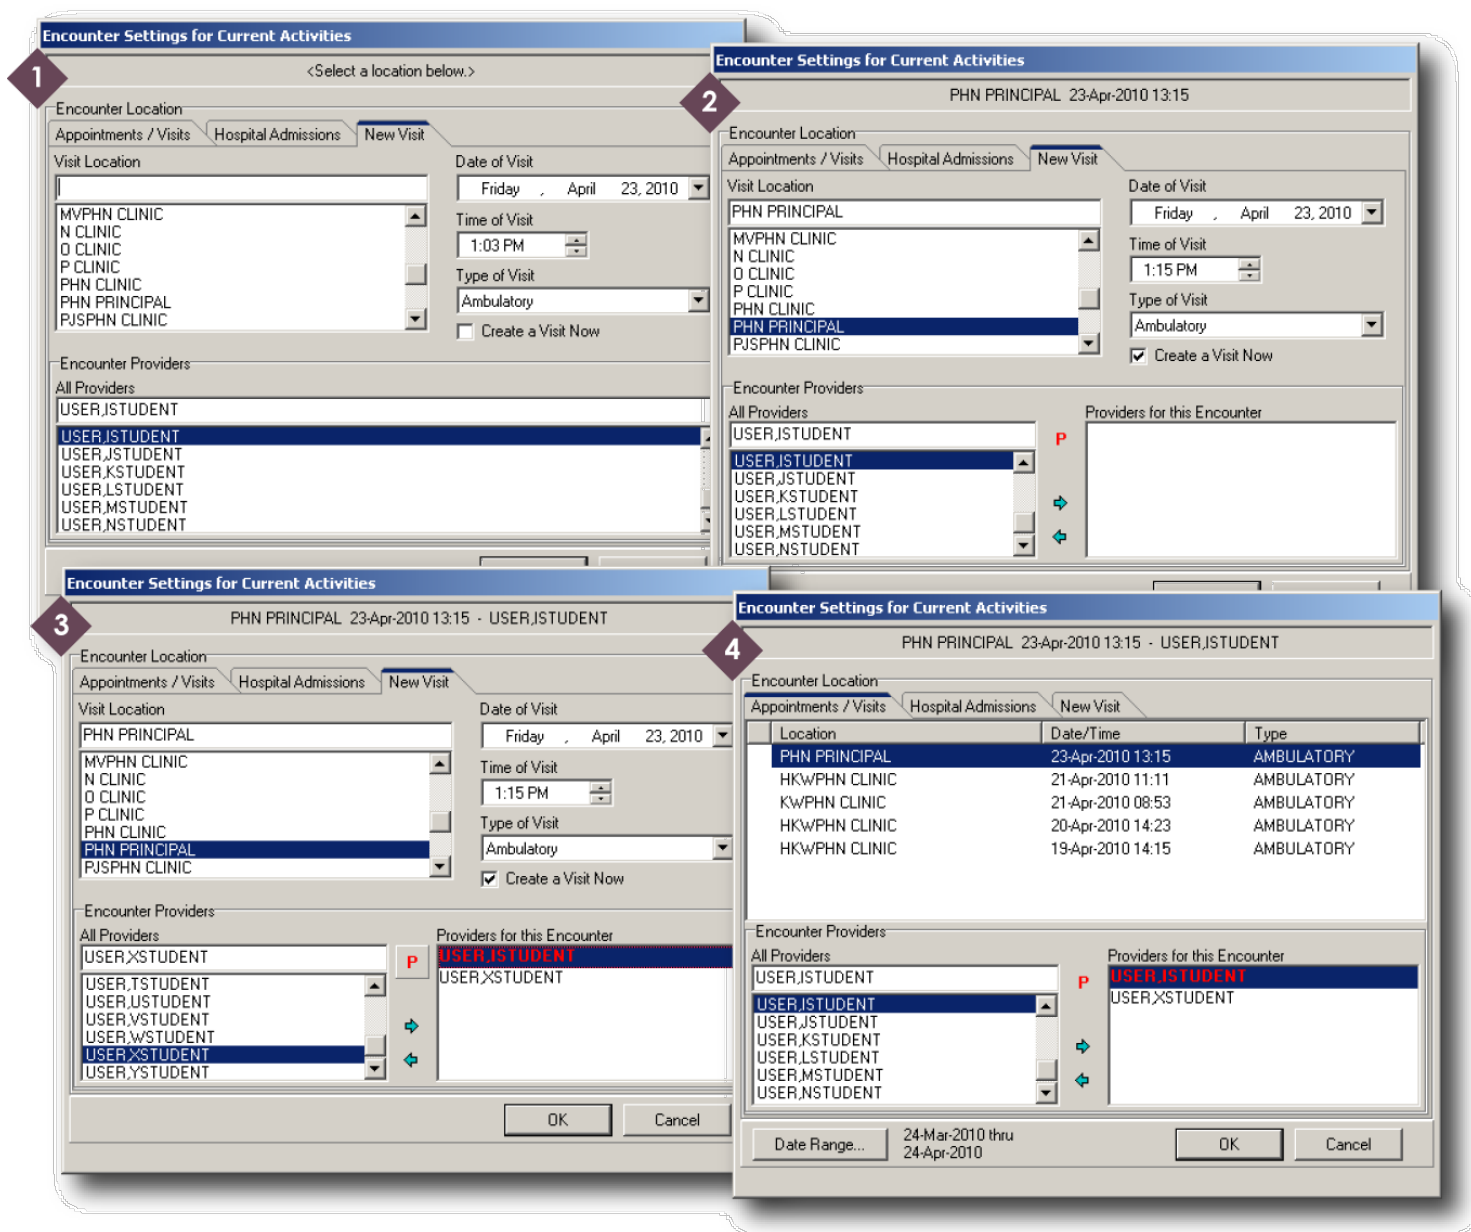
1

Encounter Settings for Current Activities

<Select a location below.>

Encounter Location

Appointments / Visits | Hospital Admissions | New Visit

Visit Location

MVPHN CLINIC
N CLINIC
O CLINIC
P CLINIC
PHN CLINIC
PHN PRINCIPAL
PJSPHN CLINIC

Date of Visit
Friday , April 23, 2010

Time of Visit
1:03 PM

Type of Visit
Ambulatory

Create a Visit Now

Encounter Providers

All Providers
USER,ISTUDENT

USER,ISTUDENT
USER,JSTUDENT
USER,KSTUDENT
USER,LSTUDENT
USER,MSTUDENT
USER,NSTUDENT

2

Encounter Settings for Current Activities

PHN PRINCIPAL 23-Apr-2010 13:15

Encounter Location

Appointments / Visits | Hospital Admissions | New Visit

Visit Location
PHN PRINCIPAL

MVPHN CLINIC
N CLINIC
O CLINIC
P CLINIC
PHN CLINIC
PHN PRINCIPAL
PJSPHN CLINIC

Date of Visit
Friday , April 23, 2010

Time of Visit
1:15 PM

Type of Visit
Ambulatory

Create a Visit Now

Encounter Providers

All Providers
USER,ISTUDENT

USER,ISTUDENT
USER,JSTUDENT
USER,KSTUDENT
USER,LSTUDENT
USER,MSTUDENT
USER,NSTUDENT

P

Providers for this Encounter

3

Encounter Settings for Current Activities

PHN PRINCIPAL 23-Apr-2010 13:15 - USER,ISTUDENT

Encounter Location

Appointments / Visits | Hospital Admissions | New Visit

Visit Location
PHN PRINCIPAL

MVPHN CLINIC
N CLINIC
O CLINIC
P CLINIC
PHN CLINIC
PHN PRINCIPAL
PJSPHN CLINIC

Date of Visit
Friday , April 23, 2010

Time of Visit
1:15 PM

Type of Visit
Ambulatory

Create a Visit Now

Encounter Providers

All Providers
USER,XSTUDENT

USER,TSTUDENT
USER,USTUDENT
USER,VSTUDENT
USER,WSTUDENT
USER,XSTUDENT
USER,YSTUDENT

P

Providers for this Encounter
USER,ISTUDENT
USER,XSTUDENT

OK | Cancel

4

Encounter Settings for Current Activities

PHN PRINCIPAL 23-Apr-2010 13:15 - USER,ISTUDENT

Encounter Location

Appointments / Visits | Hospital Admissions | New Visit

| Location | Date/Time | Type |
|---|---|---|
| PHN PRINCIPAL | 23-Apr-2010 13:15 | AMBULATORY |
| HKWPHN CLINIC | 21-Apr-2010 11:11 | AMBULATORY |
| KWPHN CLINIC | 21-Apr-2010 08:53 | AMBULATORY |
| HKWPHN CLINIC | 20-Apr-2010 14:23 | AMBULATORY |
| HKWPHN CLINIC | 19-Apr-2010 14:15 | AMBULATORY |

Encounter Providers

All Providers
USER,ISTUDENT

USER,ISTUDENT
USER,JSTUDENT
USER,KSTUDENT
USER,LSTUDENT
USER,MSTUDENT
USER,NSTUDENT

P

Providers for this Encounter
USER,ISTUDENT
USER,XSTUDENT

Date Range... 24-Mar-2010 thru 24-Apr-2010

OK | Cancel